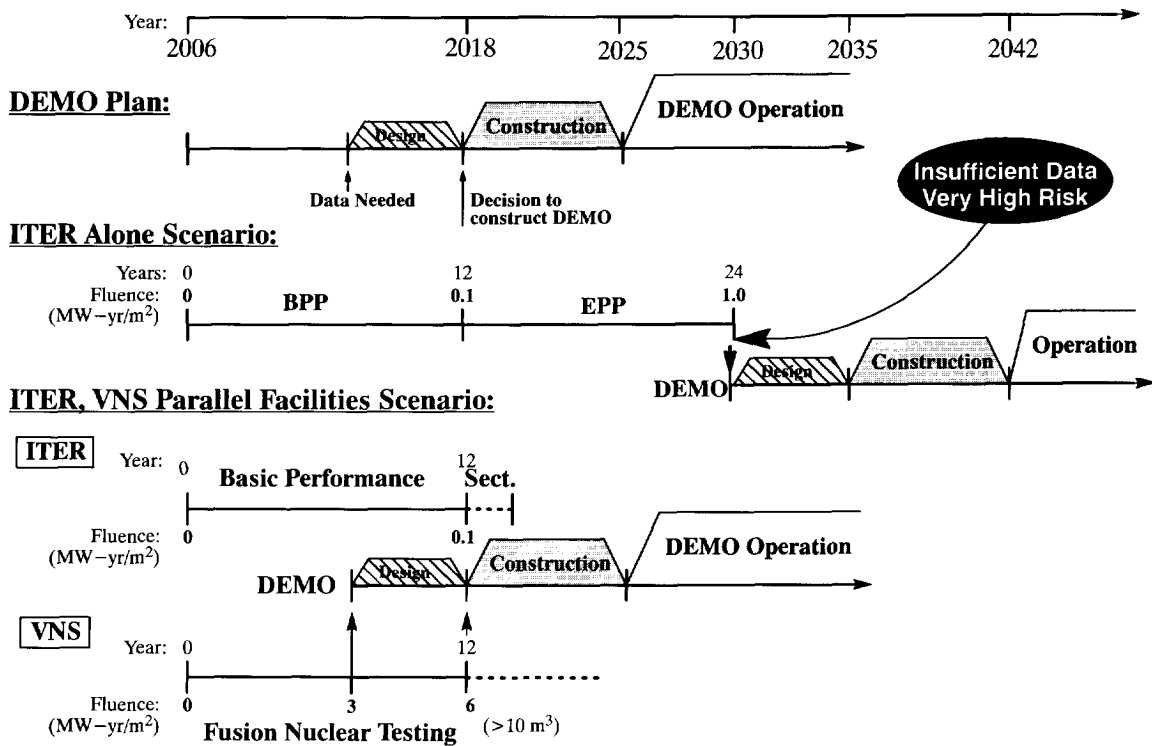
Year: 2006 2018 2025 2030 2035 2042

DEMO Plan:

Design

Construction

DEMO Operation

Data Needed

Decision to construct DEMO

Insufficient Data Very High Risk

ITER Alone Scenario:

Years: 0 12 24

Fluence: (MW−yr/m$^2$) 0 0.1 1.0

BPP

EPP

DEMO

Design

Construction

Operation

ITER, VNS Parallel Facilities Scenario:

ITER

Year: 0 12

Basic Performance

Sect.

Fluence: (MW−yr/m$^2$) 0 0.1

DEMO

Design

Construction

DEMO Operation

VNS

Year: 0 12

Fluence: (MW−yr/m$^2$) 0 3 6

Fusion Nuclear Testing

(>10 m$^3$)